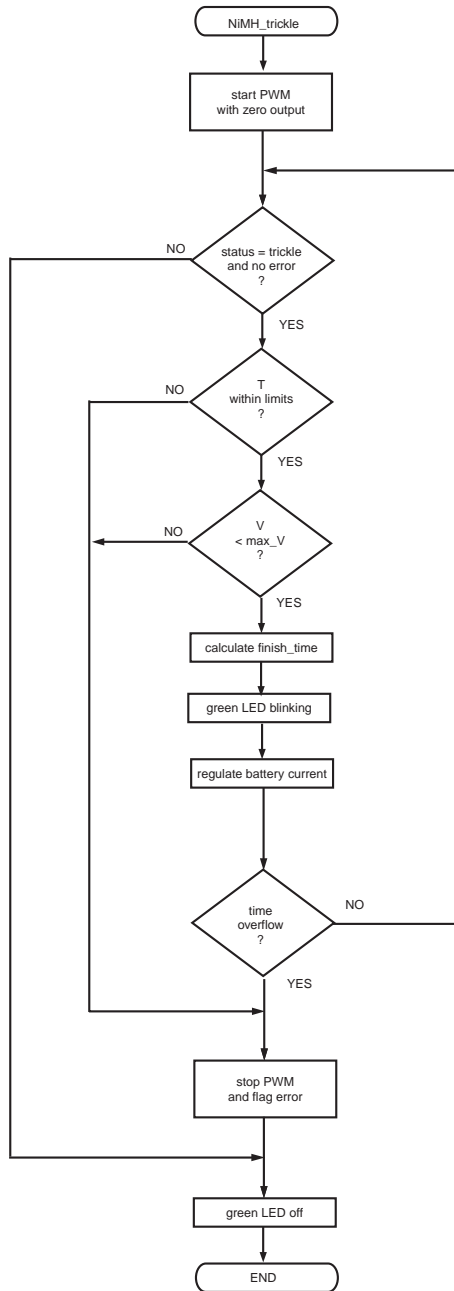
NiMH_trickle

start PWM with zero output

status = trickle and no error ?

NO

YES

T within limits ?

NO

YES

V < max_V ?

NO

YES

calculate finish_time

green LED blinking

regulate battery current

time overflow ?

NO

YES

stop PWM and flag error

green LED off

END